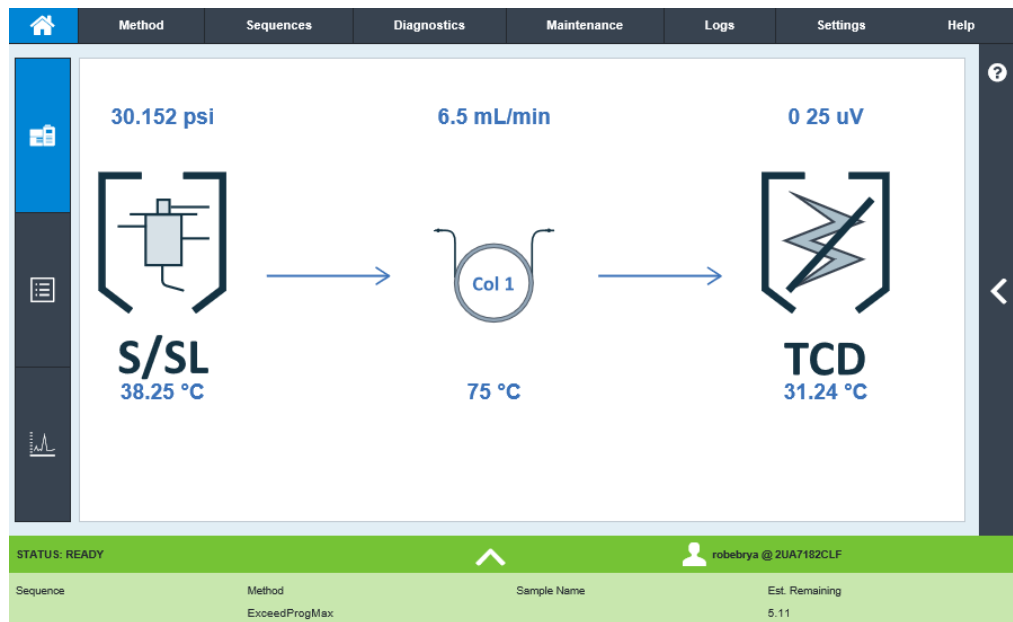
Method Sequences Diagnostics Maintenance Logs Settings Help

30.152 psi

6.5 mL/min

0 25 uV

Col 1

S/SL
38.25 °C

75 °C

TCD
31.24 °C

STATUS: READY

robebrya @ 2UA7182CLF

| Sequence | Method | Sample Name | Est. Remaining |
|---|---|---|---|
| | ExceedProgMax | | 5.11 |